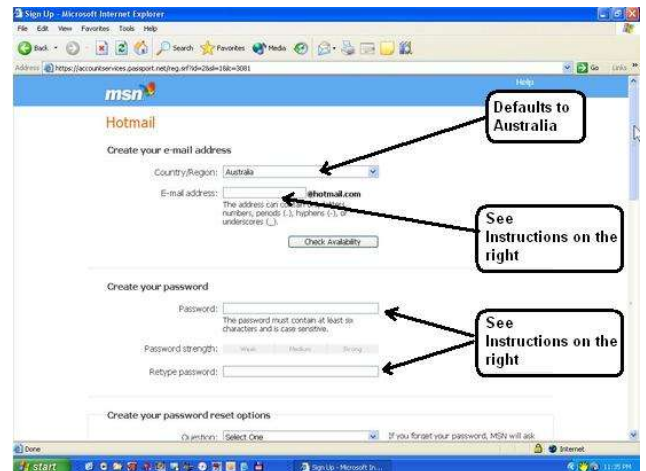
Sign Up - Microsoft Internet Explorer

File Edit View Favorites Tools Help

Back Search Favorites Media

Address https://accountservices.passport.net/reg.srf?id=2&sl=1&lc=3081

Go Links

Help

msn

Hotmail

Defaults to Australia

Create your e-mail address

Country/Region: Australia

E-mail address: @hotmail.com

The address can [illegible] numbers, periods (.), hyphens (-), or underscores (_).

Check Availability

See Instructions on the right

Create your password

Password:

The password must contain at least six characters and is case sensitive.

Password strength: Weak Medium Strong

Retype password:

See Instructions on the right

Create your password reset options

Question: Select One

If you forget your password, MSN will ask

Done

Internet

start

Sign Up - Microsoft In...

11:35 PM